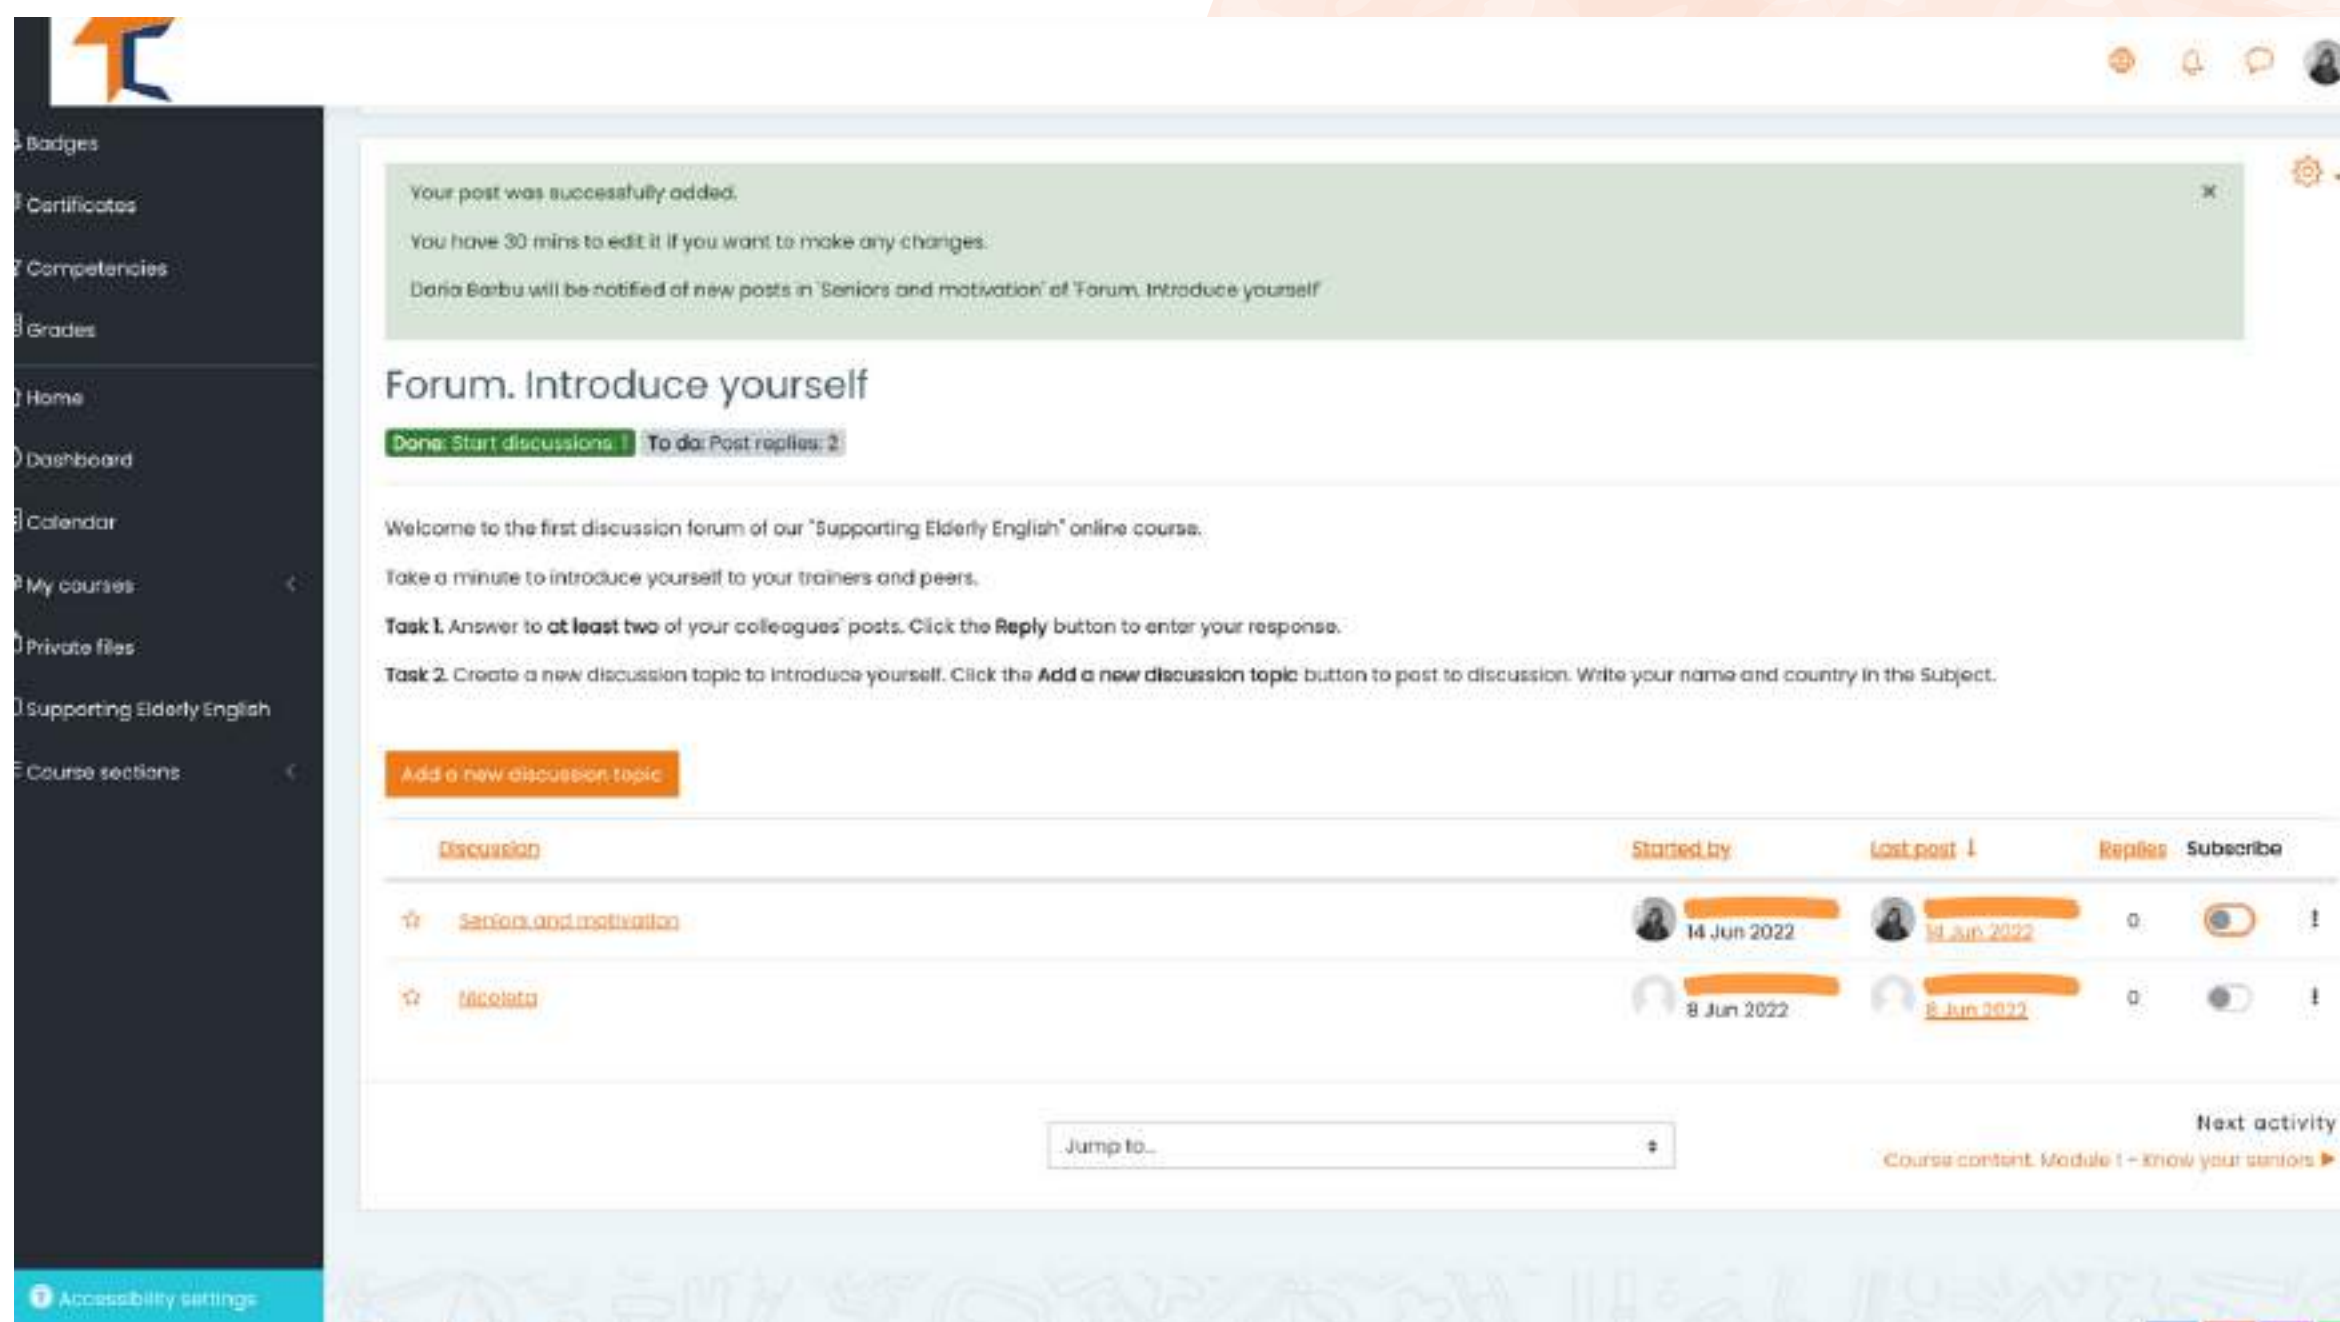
Badges
Certificates
Competencies
Grades
Home
Dashboard
Calendar
My courses
Private files
Supporting Elderly English
Course sections

Your post was successfully added.

You have 30 mins to edit it if you want to make any changes.

Daria Barbu will be notified of new posts in 'Seniors and motivation' of 'Forum. Introduce yourself'

Forum. Introduce yourself

Done: Start discussions: 1 To do: Post replies: 2

Welcome to the first discussion forum of our "Supporting Elderly English" online course.

Take a minute to introduce yourself to your trainers and peers.

**Task 1.** Answer to **at least two** of your colleagues' posts. Click the **Reply** button to enter your response.

**Task 2.** Create a new discussion topic to introduce yourself. Click the **Add a new discussion topic** button to post to discussion. Write your name and country in the Subject.

Add a new discussion topic

| Discussion | Started by | Last post | Replies | Subscribe |
|---|---|---|---|---|
| Seniors and motivation | 14 Jun 2022 | 14 Jun 2022 | 0 | |
| Nicoleta | 8 Jun 2022 | 8 Jun 2022 | 0 | |

Jump to...

Next activity
Course content. Module 1 - Know your seniors ►

Accessibility settings